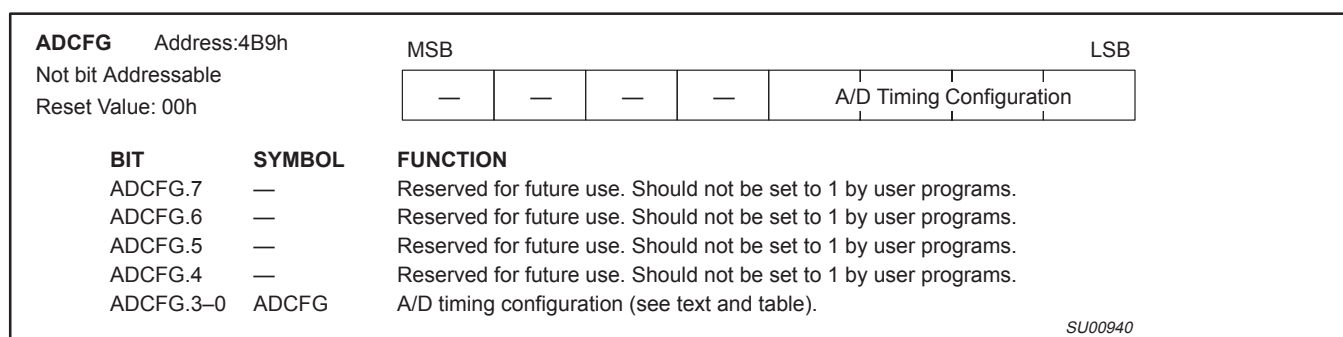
**ADCFG** Address:4B9h
Not bit Addressable
Reset Value: 00h

MSB LSB

| — | — | — | — | A/D Timing Configuration |
|---|---|---|---|---|

| BIT | SYMBOL | FUNCTION |
|---|---|---|
| ADCFG.7 | — | Reserved for future use. Should not be set to 1 by user programs. |
| ADCFG.6 | — | Reserved for future use. Should not be set to 1 by user programs. |
| ADCFG.5 | — | Reserved for future use. Should not be set to 1 by user programs. |
| ADCFG.4 | — | Reserved for future use. Should not be set to 1 by user programs. |
| ADCFG.3–0 | ADCFG | A/D timing configuration (see text and table). |

SU00940